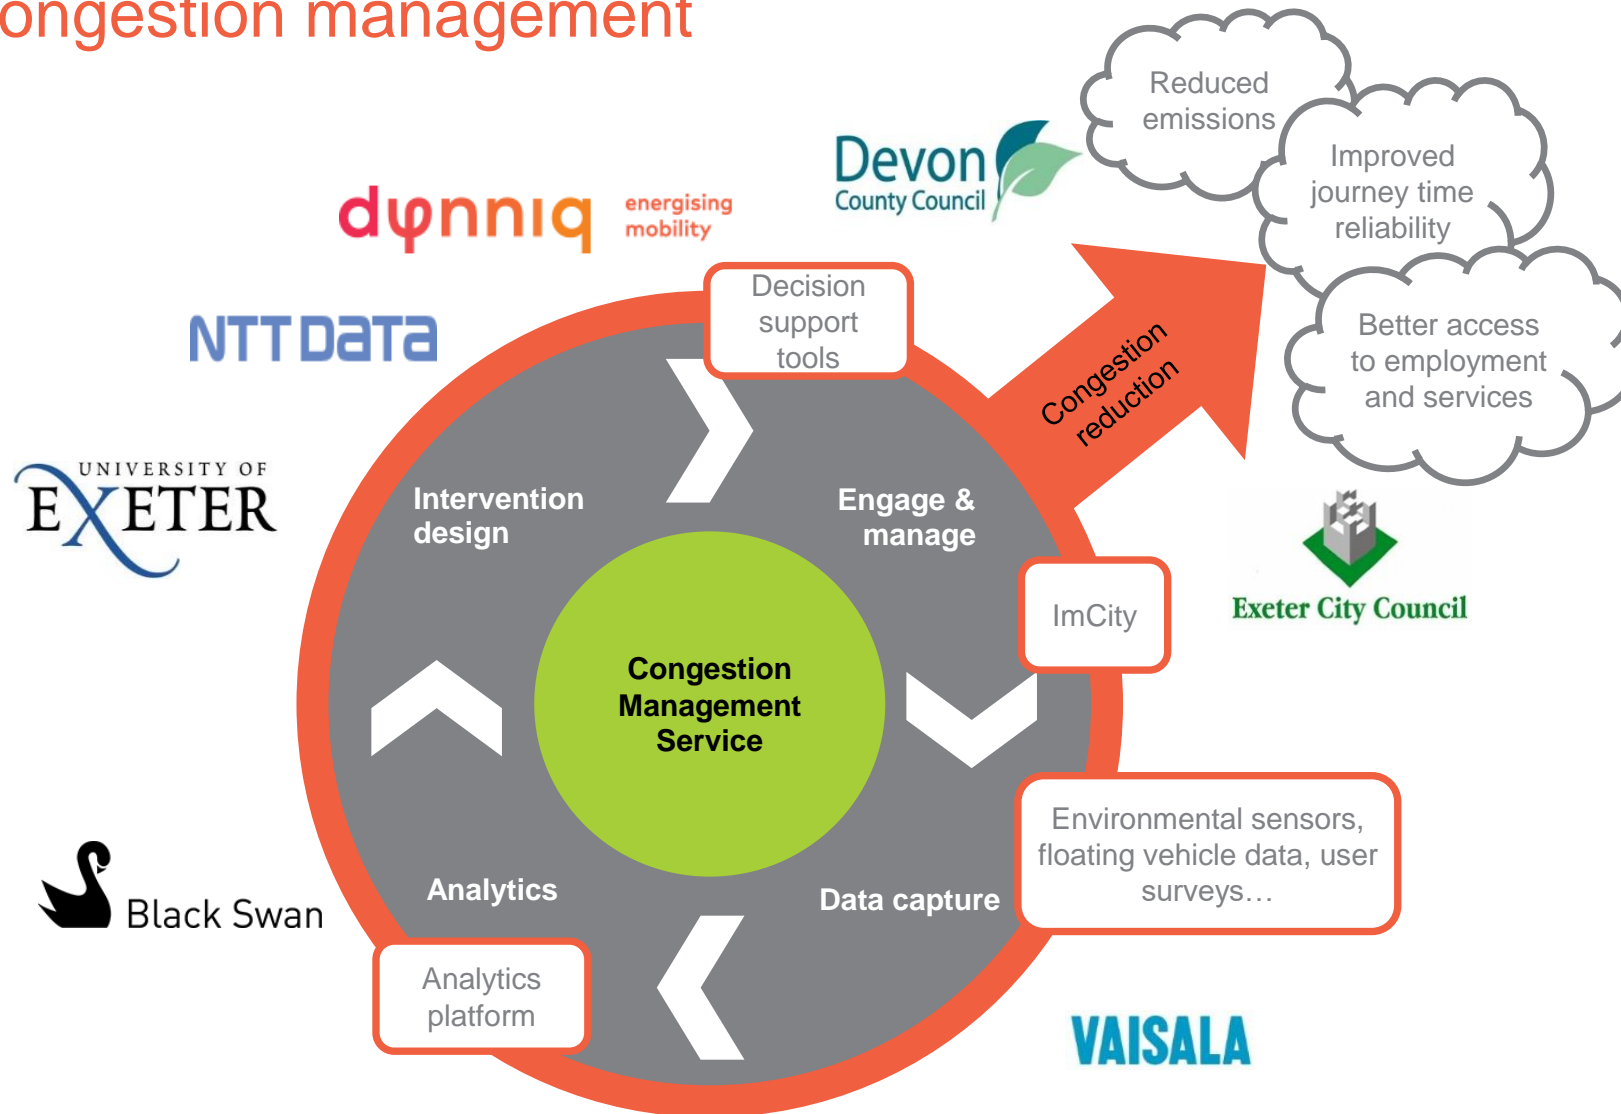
ongestion management

Reduced emissions

Improved journey time reliability

Better access to employment and services

Devon County Council

dynniq energising mobility

NTT DATA

UNIVERSITY OF EXETER

Black Swan

Decision support tools

Congestion reduction

Intervention design

Engage & manage

ImCity

Exeter City Council

Congestion Management Service

Analytics

Data capture

Environmental sensors, floating vehicle data, user surveys…

Analytics platform

VAISALA